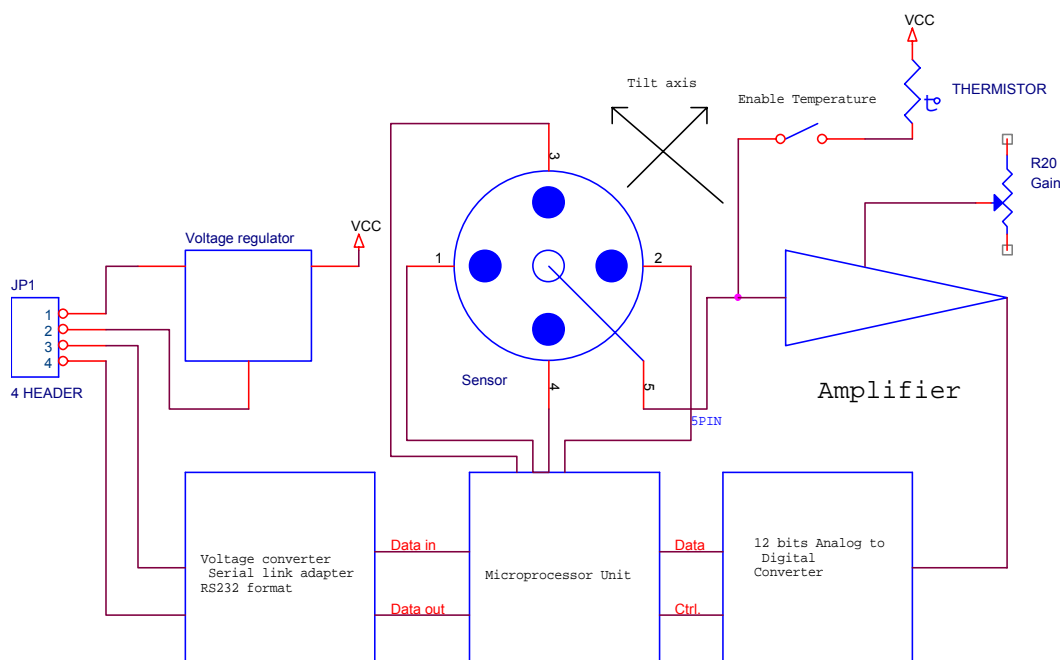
VCC

Tilt axis

Enable Temperature

THERMISTOR

$t^\circ$

R20
Gain

Voltage regulator

VCC

JP1

1
2
3
4

4 HEADER

3

1

2

4

5

Sensor

5PIN

Amplifier

Voltage converter
Serial link adapter
RS232 format

Data in

Data out

Microprocessor Unit

Data

Ctrl.

12 bits Analog to
Digital
Converter